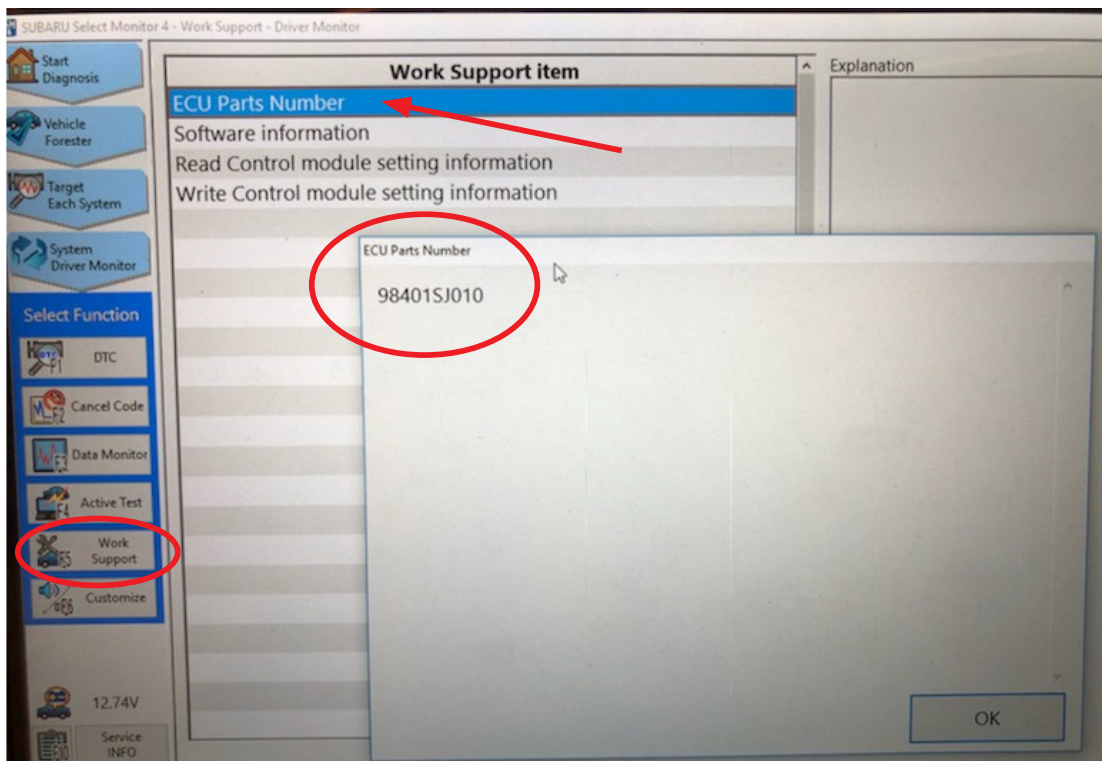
SUBARU Select Monitor 4 - Work Support - Driver Monitor

Start Diagnosis

Vehicle Forester

Target Each System

System Driver Monitor

Select Function

DTC
F1

Cancel Code
F2

Data Monitor
F3

Active Test
F4

Work Support
F5

Customize
F6

12.74V

Service INFO
F10

Work Support item

ECU Parts Number
Software information
Read Control module setting information
Write Control module setting information

Explanation

ECU Parts Number

98401SJ010

OK